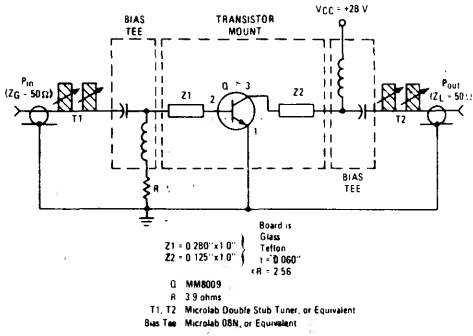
BIAS TEE

TRANSISTOR MOUNT

VCC = +28 V

$P_{in}$ ($Z_G$ = 50 Ω)

T1

Z1

Q

2

3

1

Z2

T2

$P_{out}$ ($Z_L$ = 50 Ω)

R

BIAS TEE

Z1 = 0.280"x1.0"
Z2 = 0.125"x1.0"

Board is Glass Teflon t = 0.060" ∈R = 2.56

Q MM8009
R 3.9 ohms
T1, T2 Microlab Double Stub Tuner, or Equivalent
Bias Tee Microlab 08N, or Equivalent